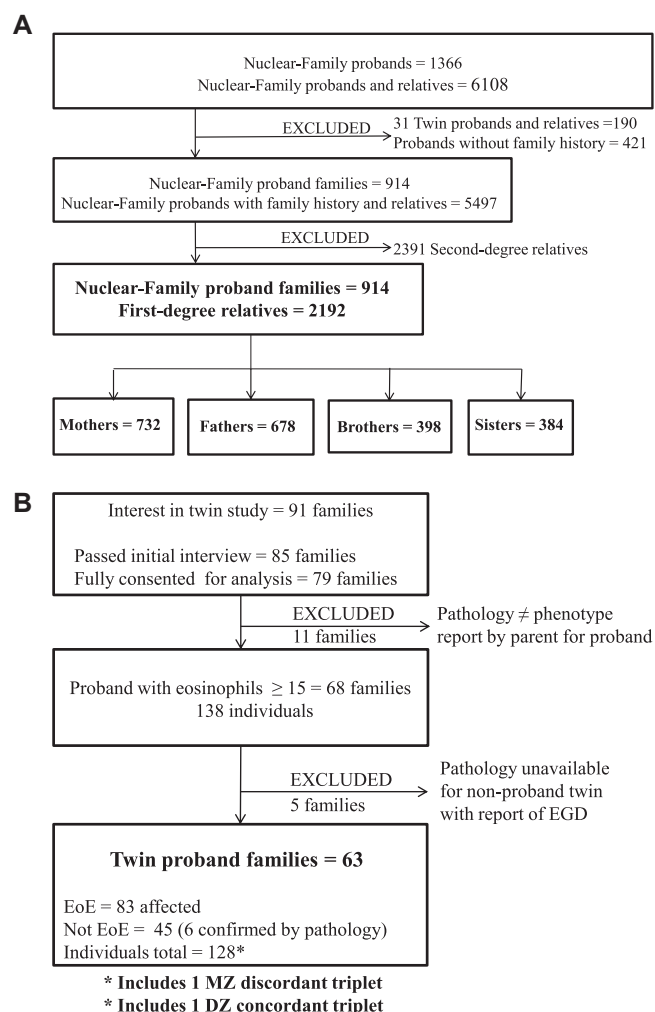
A

Nuclear-Family probands = 1366
Nuclear-Family probands and relatives = 6108

EXCLUDED

31 Twin probands and relatives =190
Probands without family history = 421

Nuclear-Family proband families = 914
Nuclear-Family probands with family history and relatives = 5497

EXCLUDED

2391 Second-degree relatives

Nuclear-Family proband families = 914
First-degree relatives = 2192

Mothers = 732

Fathers = 678

Brothers = 398

Sisters = 384

B

Interest in twin study = 91 families

Passed initial interview = 85 families
Fully consented for analysis = 79 families

EXCLUDED
11 families

Pathology $\neq$ phenotype report by parent for proband

Proband with eosinophils $\geq 15$ = 68 families
138 individuals

EXCLUDED
5 families

Pathology unavailable for non-proband twin with report of EGD

Twin proband families = 63

EoE = 83 affected
Not EoE = 45 (6 confirmed by pathology)
Individuals total = 128*

* Includes 1 MZ discordant triplet
* Includes 1 DZ concordant triplet